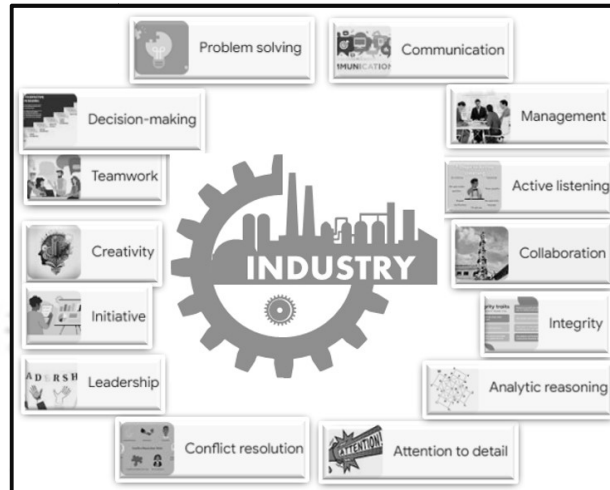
Problem solving

MUNICATIO Communication

Decision-making

Management

Teamwork

Active listening

INDUSTRY

Creativity

Collaboration

Initiative

Integrity

ADERSH Leadership

Analytic reasoning

Conflict resolution

ATTENTION! Attention to detail